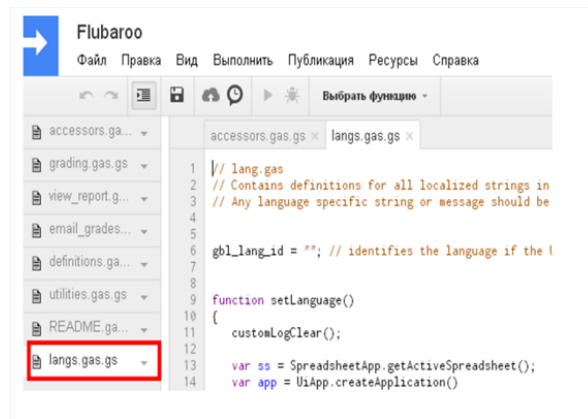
Flubaroo

Файл Правка Вид Выполнить Публикация Ресурсы Справка

Выбрать функцию

accessors.gas.gs
grading.gas.gs
view_report.g...
email_grades...
definitions.ga...
utilities.gas.gs
README.ga...
langs.gas.gs

accessors.gas.gs × langs.gas.gs ×

1 // lang.gas
2 // Contains definitions for all localized strings in
3 // Any language specific string or message should be
4
5
6 gbl_lang_id = ""; // identifies the language if the l
7
8
9 function setLanguage()
10 {
11 customLogClear();
12
13 var ss = SpreadsheetApp.getActiveSpreadsheet();
14 var app = UiApp.createApplication()